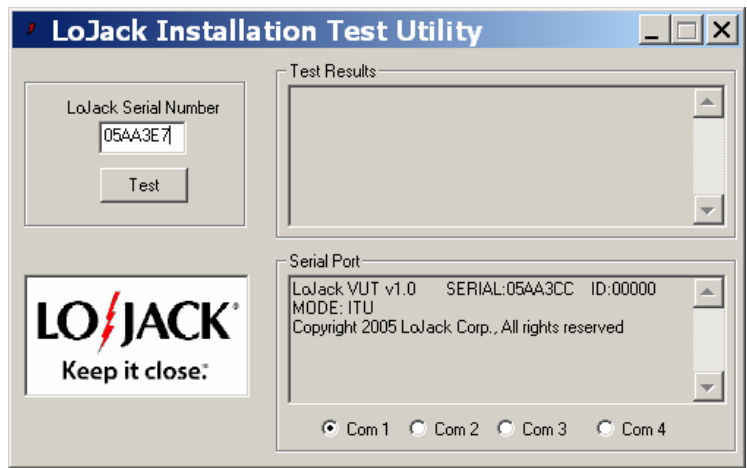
LoJack Installation Test Utility

LoJack Serial Number

05AA3E7

Test

Test Results

LOJACK®
Keep it close.®

Serial Port

LoJack VUT v1.0 SERIAL:05AA3CC ID:00000
MODE: ITU
Copyright 2005 LoJack Corp., All rights reserved

Com 1 Com 2 Com 3 Com 4